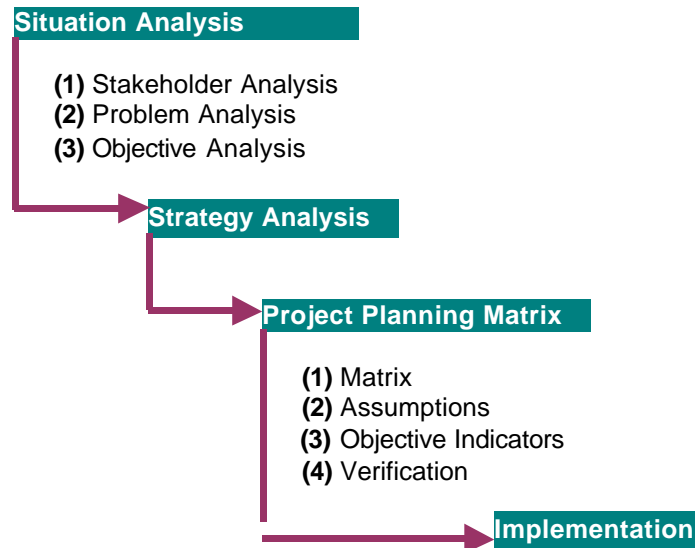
Situation Analysis

(1) Stakeholder Analysis
(2) Problem Analysis
(3) Objective Analysis

Strategy Analysis

Project Planning Matrix

(1) Matrix
(2) Assumptions
(3) Objective Indicators
(4) Verification

Implementation